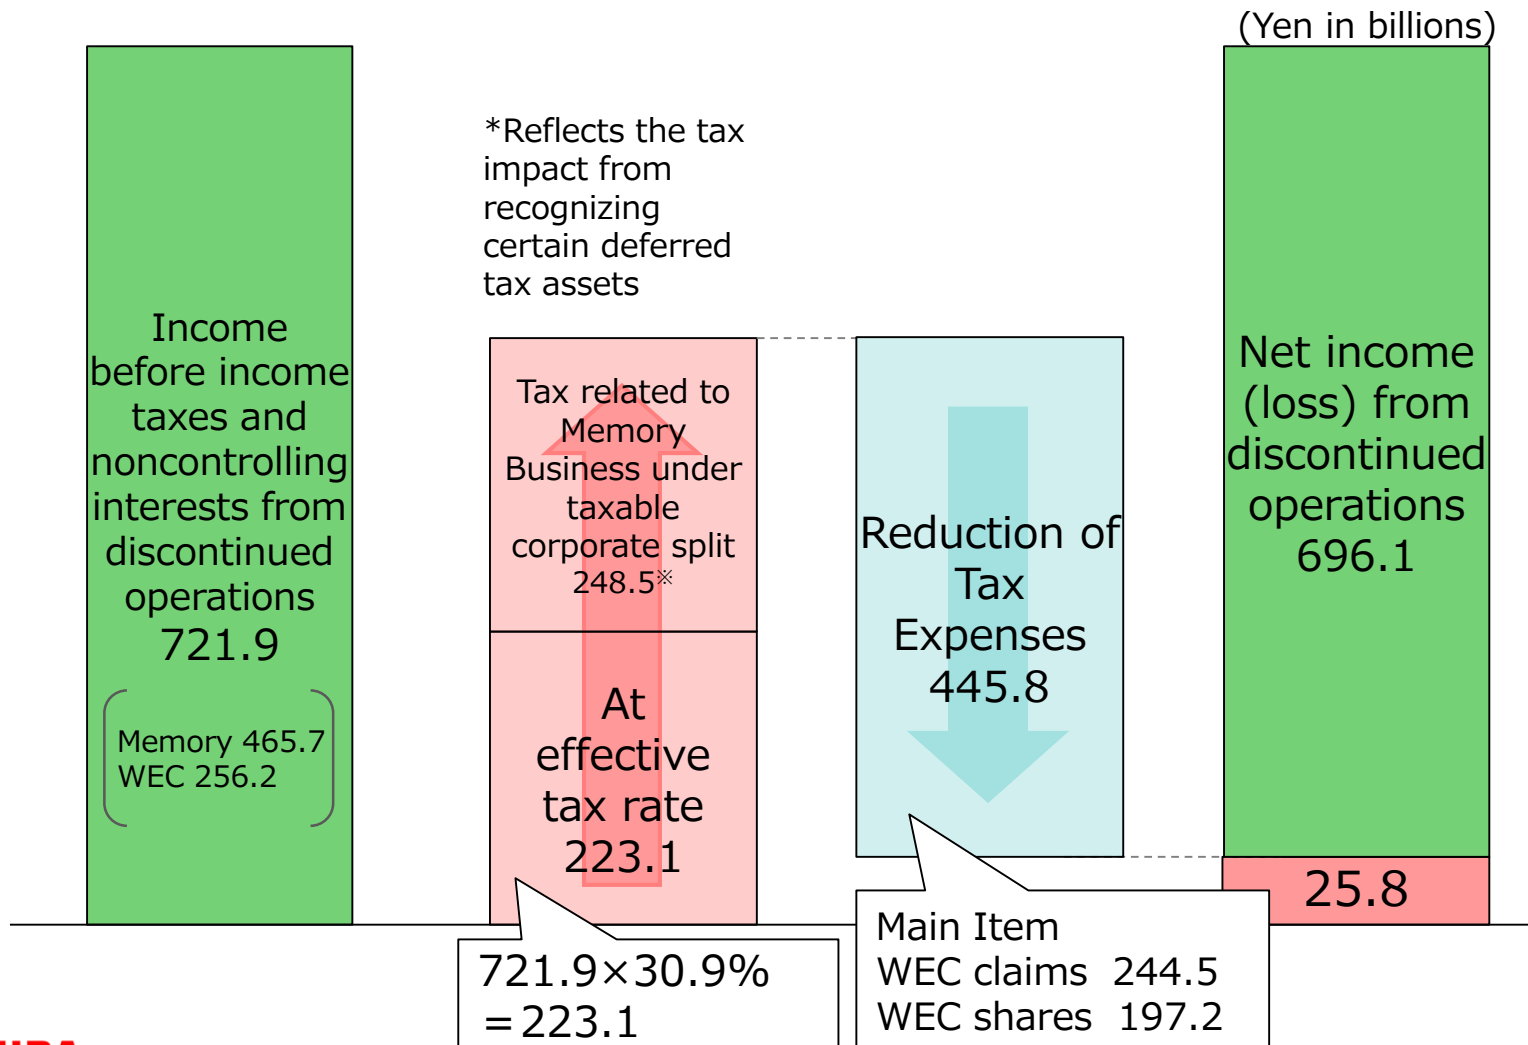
(Yen in billions)

Income before income taxes and noncontrolling interests from discontinued operations 721.9

Memory 465.7
WEC 256.2

*Reflects the tax impact from recognizing certain deferred tax assets

Tax related to Memory Business under taxable corporate split 248.5※

At effective tax rate 223.1

721.9×30.9% =223.1

Reduction of Tax Expenses 445.8

Main Item
WEC claims 244.5
WEC shares 197.2

Net income (loss) from discontinued operations 696.1

25.8